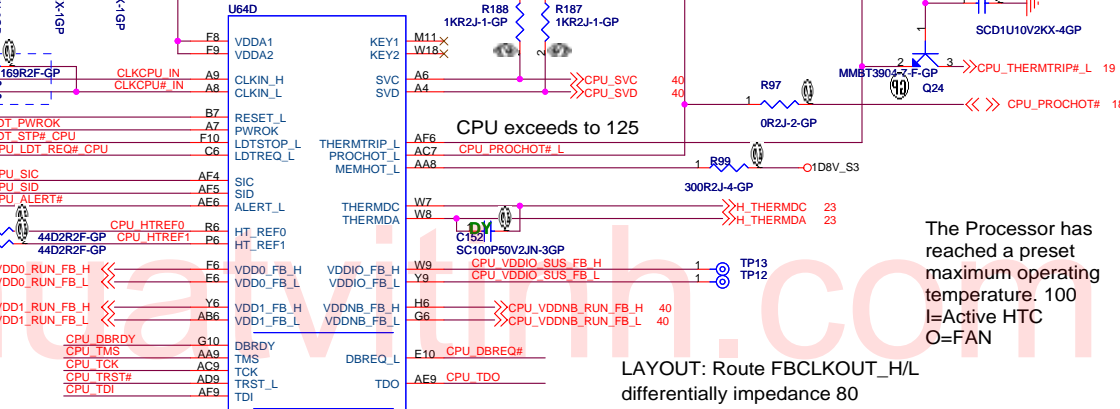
X-1GP
X-1GP
U64D
R188
1KR2J-1-GP
R187
1KR2J-1-GP
SCD1U10V2KX-4GP
F8
VDDA1
F9
VDDA2
KEY1
M11
KEY2
W18
169R2F-GP
CLKCPU_IN
A9
CLKIN_H
SVC
A6
CPU_SVC
40
CLKCPU#_IN
A8
CLKIN_L
SVD
A4
CPU_SVD
40
MMBT3904-7-F-GP
CPU_THERMTRIP#_L
19
Q24
R97
CPU_PROCHOT#
18
B7
RESET_L
DT_PWROK
A7
PWROK
0R2J-2-GP
DT_STP#_CPU
F10
LDTSTOP_L
CPU exceeds to 125
CPU_LDT_REQ#_CPU
C6
LDTREQ_L
THERMTRIP_L
AF6
PROCHOT_L
AC7
CPU_PROCHOT#_L
MEMHOT_L
AA8
R99
1D8V_S3
PU_SIC
AF4
SIC
PU_SID
AF5
SID
300R2J-4-GP
PU_ALERT#
AE6
ALERT_L
THERMDC
W7
H_THERMDC
23
THERMDA
W8
H_THERMDA
23
CPU_HTREF0
P5
HT_REF0
44D2R2F-GP
CPU_HTREF1
P6
HT_REF1
44D2R2F-GP
DY
C152
SC100P50V2JN-3GP
The Processor has reached a preset maximum operating temperature. 100 I=Active HTC O=FAN
VDD0_RUN_FB_H
E6
VDD0_FB_H
VDDIO_FB_H
W9
CPU_VDDIO_SUS_FB_H
1
TP13
VDD0_RUN_FB_L
F6
VDD0_FB_L
VDDIO_FB_L
Y9
CPU_VDDIO_SUS_FB_L
1
TP12
VDD1_RUN_FB_H
Y6
VDD1_FB_H
VDDNB_FB_H
H6
CPU_VDDNB_RUN_FB_H
40
VDD1_RUN_FB_L
AB6
VDD1_FB_L
VDDNB_FB_L
G6
CPU_VDDNB_RUN_FB_L
40
CPU_DBRDY
G10
DBRDY
CPU_TMS
AA9
TMS
DBREQ_L
E10
CPU_DBREQ#
CPU_TCK
AC9
TCK
CPU_TRST#
AD9
TRST_L
TDO
AE9
CPU_TDO
CPU_TDI
AF9
TDI
LAYOUT: Route FBCLKOUT_H/L differentially impedance 80